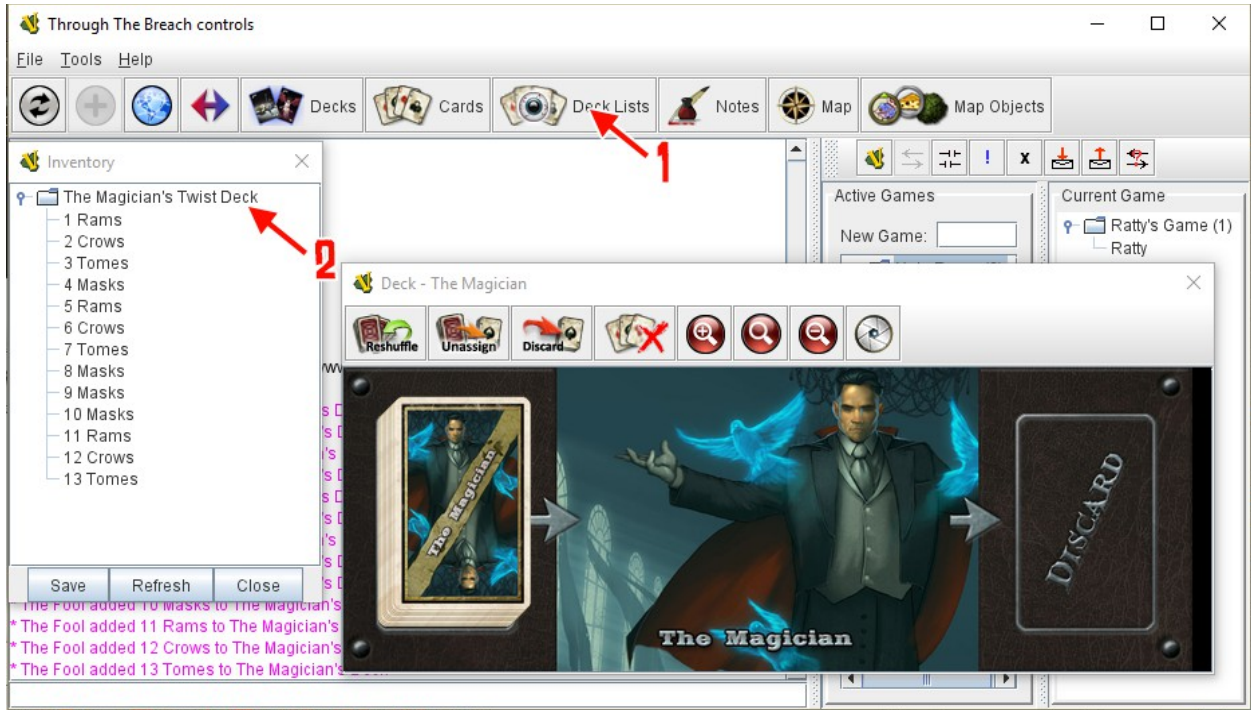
Through The Breach controls

File Tools Help

Decks Cards Deck Lists Notes Map Map Objects

1

Inventory

The Magician's Twist Deck
1 Rams
2 Crows
3 Tomes
4 Masks
5 Rams
6 Crows
7 Tomes
8 Masks
9 Masks
10 Masks
11 Rams
12 Crows
13 Tomes

2

Save Refresh Close

The Fool added 10 Masks to The Magician's
* The Fool added 11 Rams to The Magician's
* The Fool added 12 Crows to The Magician's
* The Fool added 13 Tomes to The Magician's

! x

Active Games

New Game:

Current Game

Ratty's Game (1)
Ratty

Deck - The Magician

Reshuffle Unassign Discard

The Magician

The Magician

DISCARD